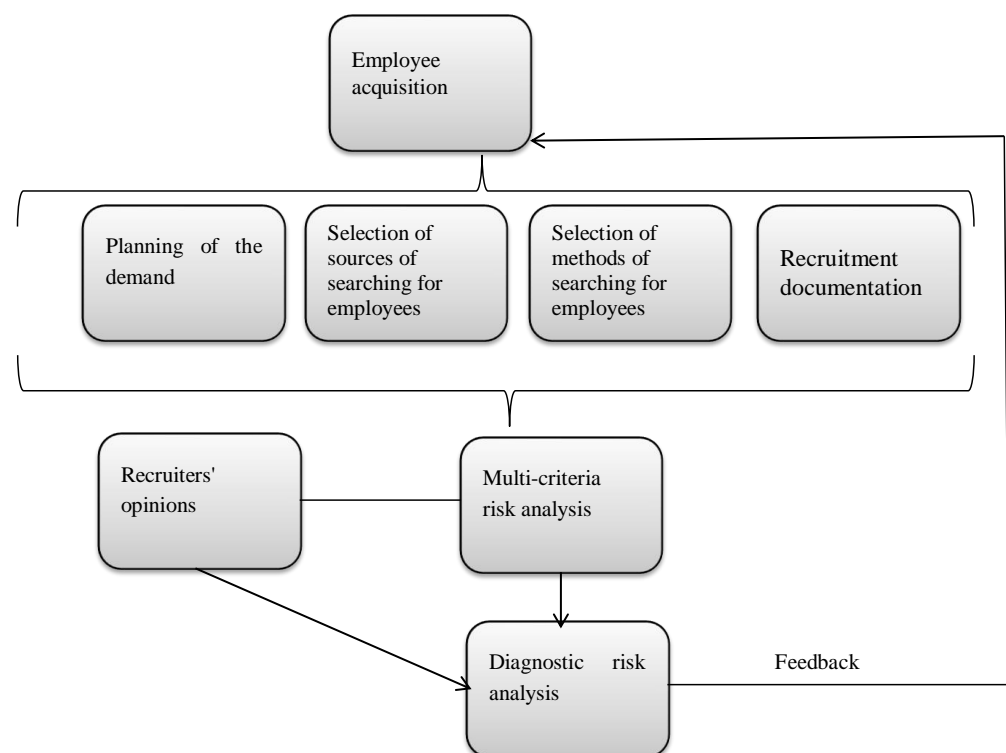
Employee acquisition

Planning of the demand

Selection of sources of searching for employees

Selection of methods of searching for employees

Recruitment documentation

Recruiters' opinions

Multi-criteria risk analysis

Diagnostic risk analysis

Feedback